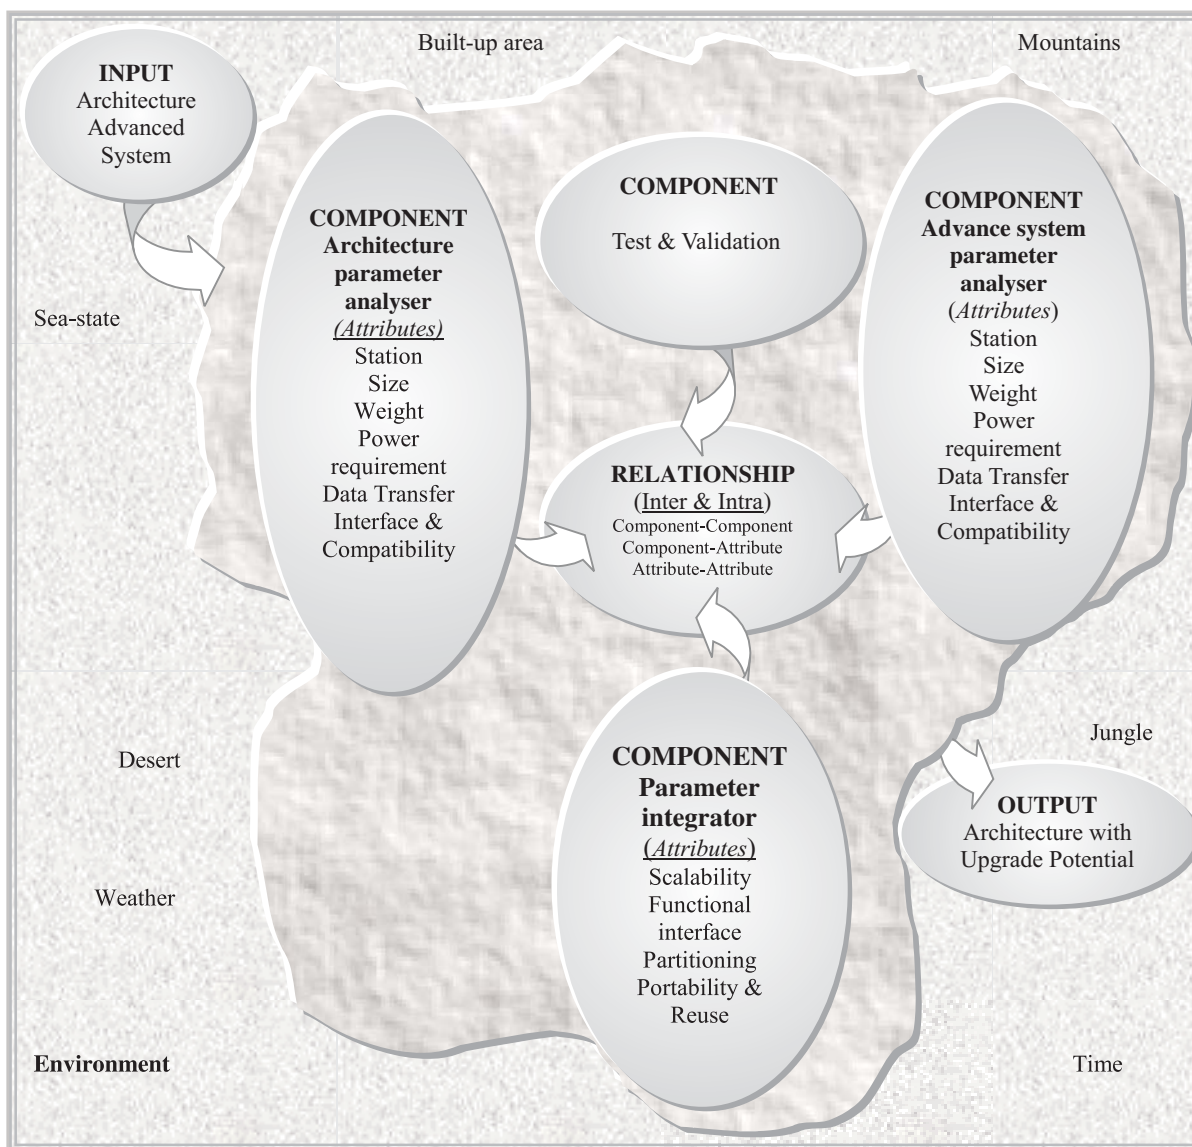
Built-up area

Mountains

INPUT
Architecture
Advanced
System

COMPONENT
Architecture parameter analyser
(Attributes)
Station
Size
Weight
Power requirement
Data Transfer
Interface & Compatibility

COMPONENT
Test & Validation

COMPONENT
Advance system parameter analyser
(Attributes)
Station
Size
Weight
Power requirement
Data Transfer
Interface & Compatibility

Sea-state

RELATIONSHIP
(Inter & Intra)
Component-Component
Component-Attribute
Attribute-Attribute

Desert

Jungle

COMPONENT
Parameter integrator
(Attributes)
Scalability
Functional interface
Partitioning
Portability & Reuse

OUTPUT
Architecture with Upgrade Potential

Weather

Environment

Time